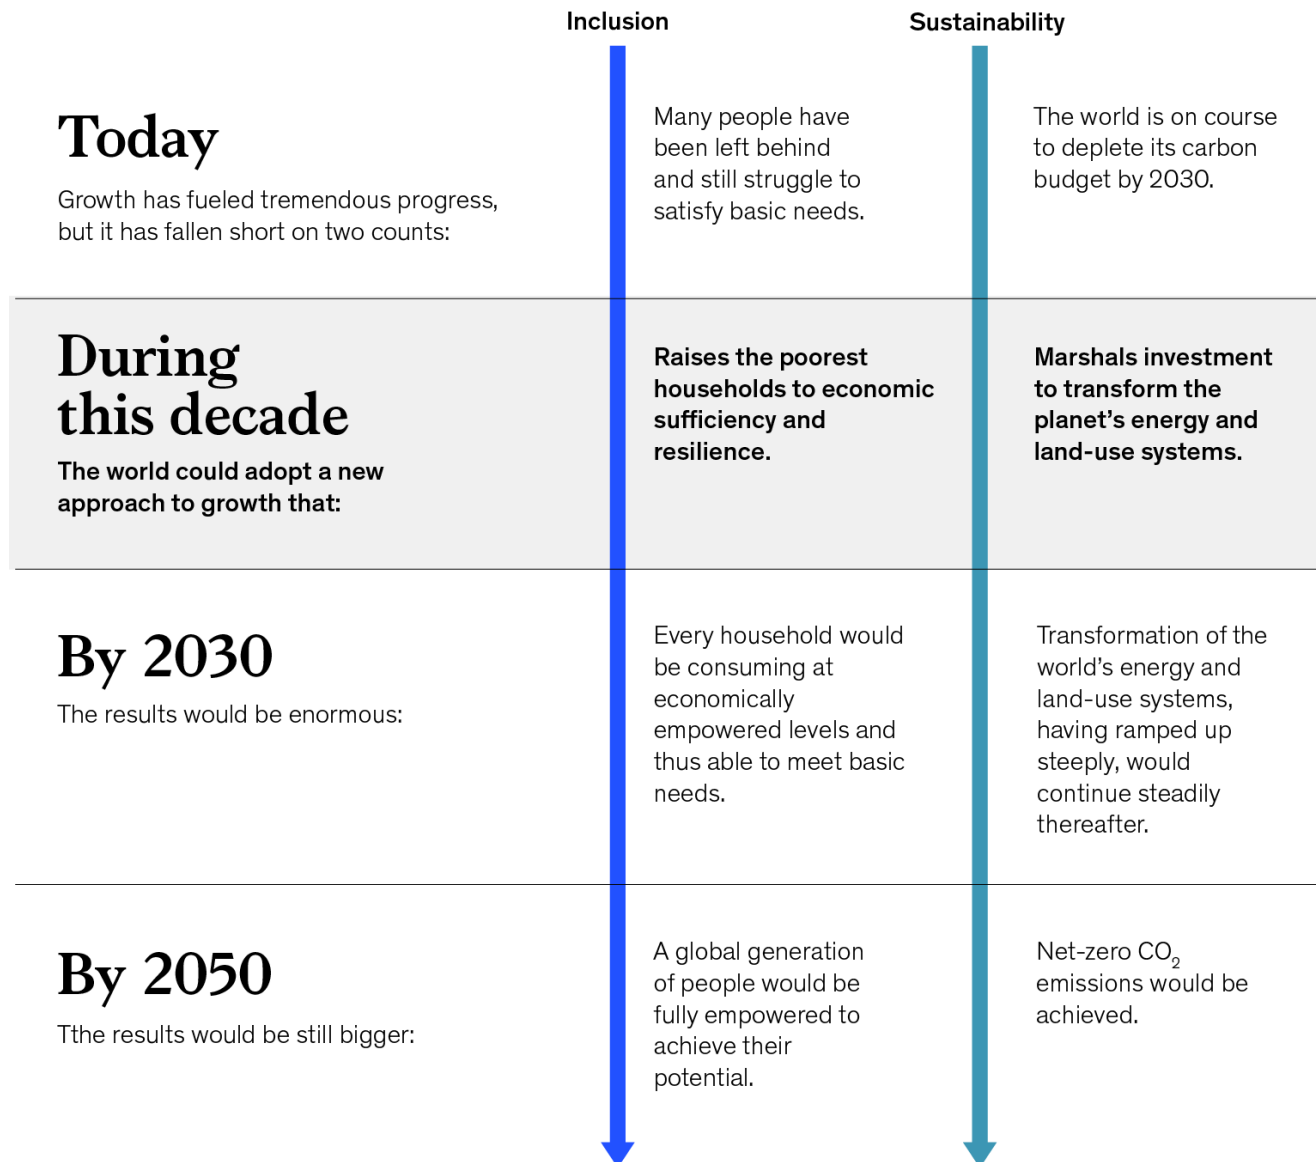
Inclusion

Sustainability

Today

Growth has fueled tremendous progress, but it has fallen short on two counts:

Many people have been left behind and still struggle to satisfy basic needs.

The world is on course to deplete its carbon budget by 2030.

During this decade

The world could adopt a new approach to growth that:

Raises the poorest households to economic sufficiency and resilience.

Marshals investment to transform the planet's energy and land-use systems.

By 2030

The results would be enormous:

Every household would be consuming at economically empowered levels and thus able to meet basic needs.

Transformation of the world's energy and land-use systems, having ramped up steeply, would continue steadily thereafter.

By 2050

Tthe results would be still bigger:

A global generation of people would be fully empowered to achieve their potential.

Net-zero $CO_2$ emissions would be achieved.